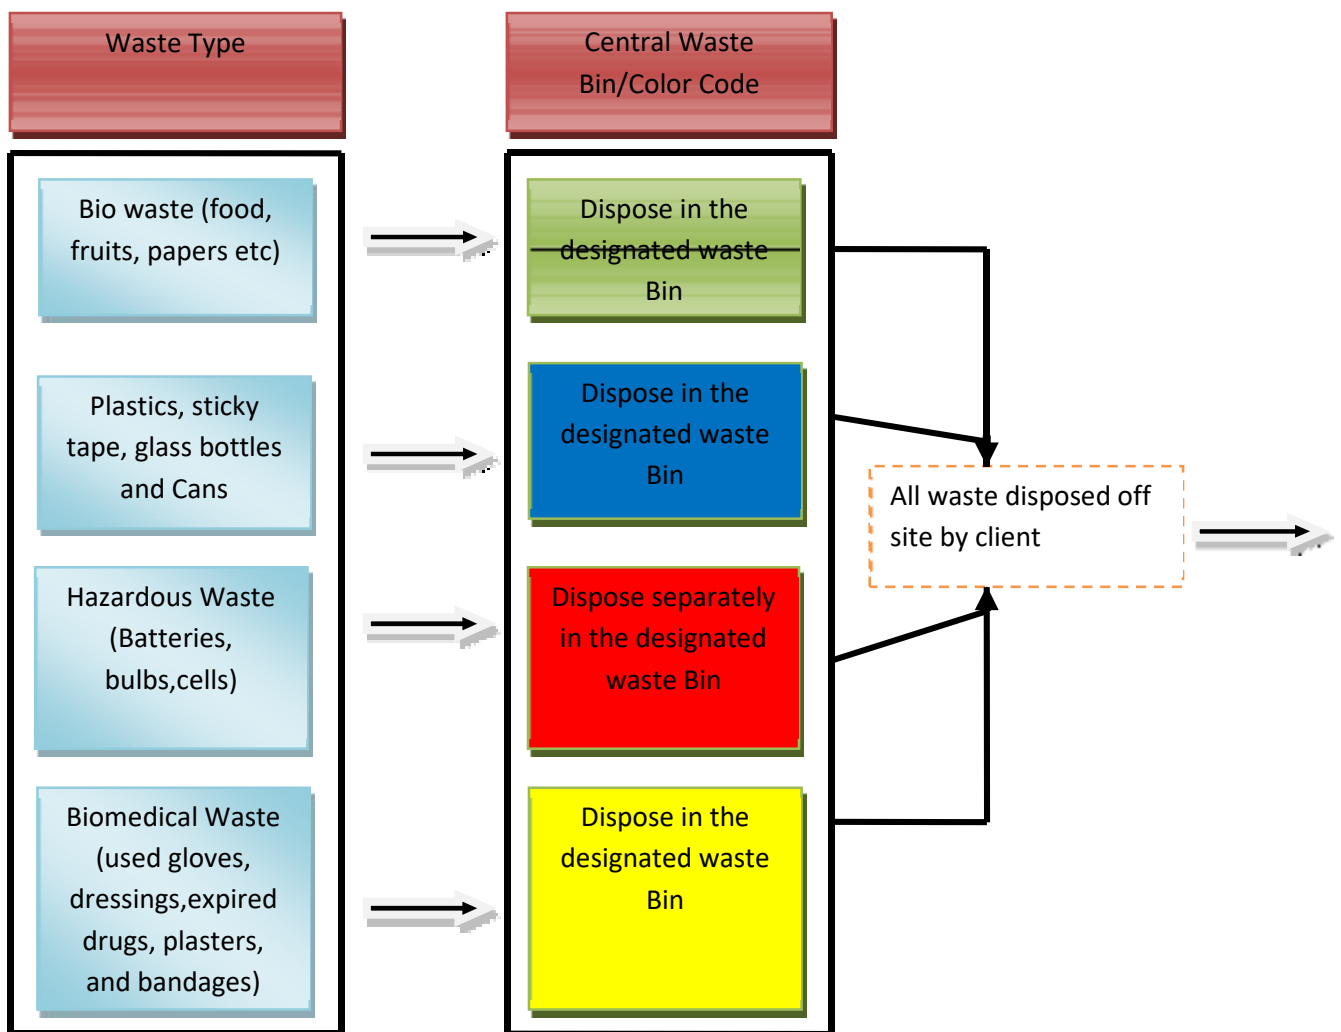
Waste Type

Central Waste Bin/Color Code

Bio waste (food, fruits, papers etc)

Dispose in the designated waste Bin

Plastics, sticky tape, glass bottles and Cans

Dispose in the designated waste Bin

Hazardous Waste (Batteries, bulbs,cells)

Dispose separately in the designated waste Bin

Biomedical Waste (used gloves, dressings,expired drugs, plasters, and bandages)

Dispose in the designated waste Bin

All waste disposed off site by client